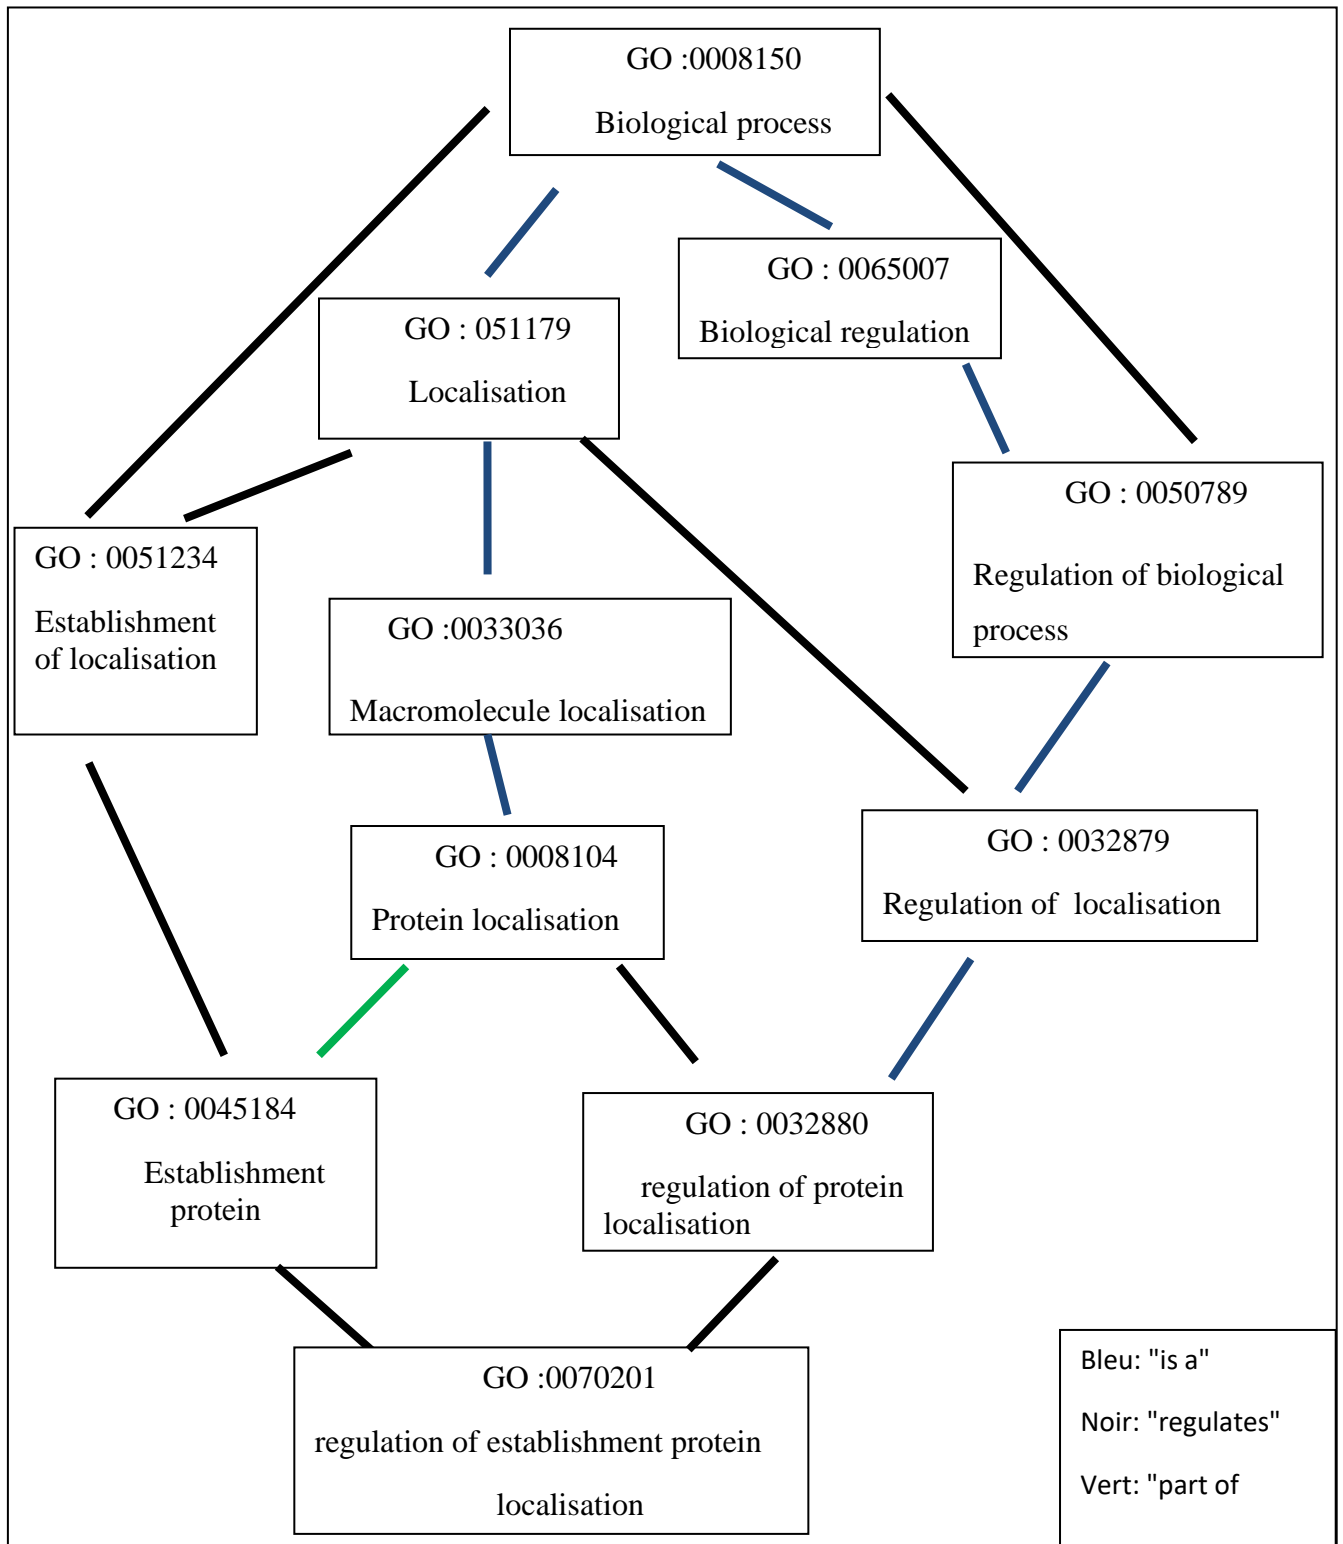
GO :0008150

Biological process

GO : 0065007

Biological regulation

GO : 051179

Localisation

GO : 0050789

Regulation of biological process

GO : 0051234

Establishment of localisation

GO :0033036

Macromolecule localisation

GO : 0008104

Protein localisation

GO : 0032879

Regulation of localisation

GO : 0045184

Establishment protein

GO : 0032880

regulation of protein localisation

GO :0070201

regulation of establishment protein localisation

Bleu: "is a"

Noir: "regulates"

Vert: "part of